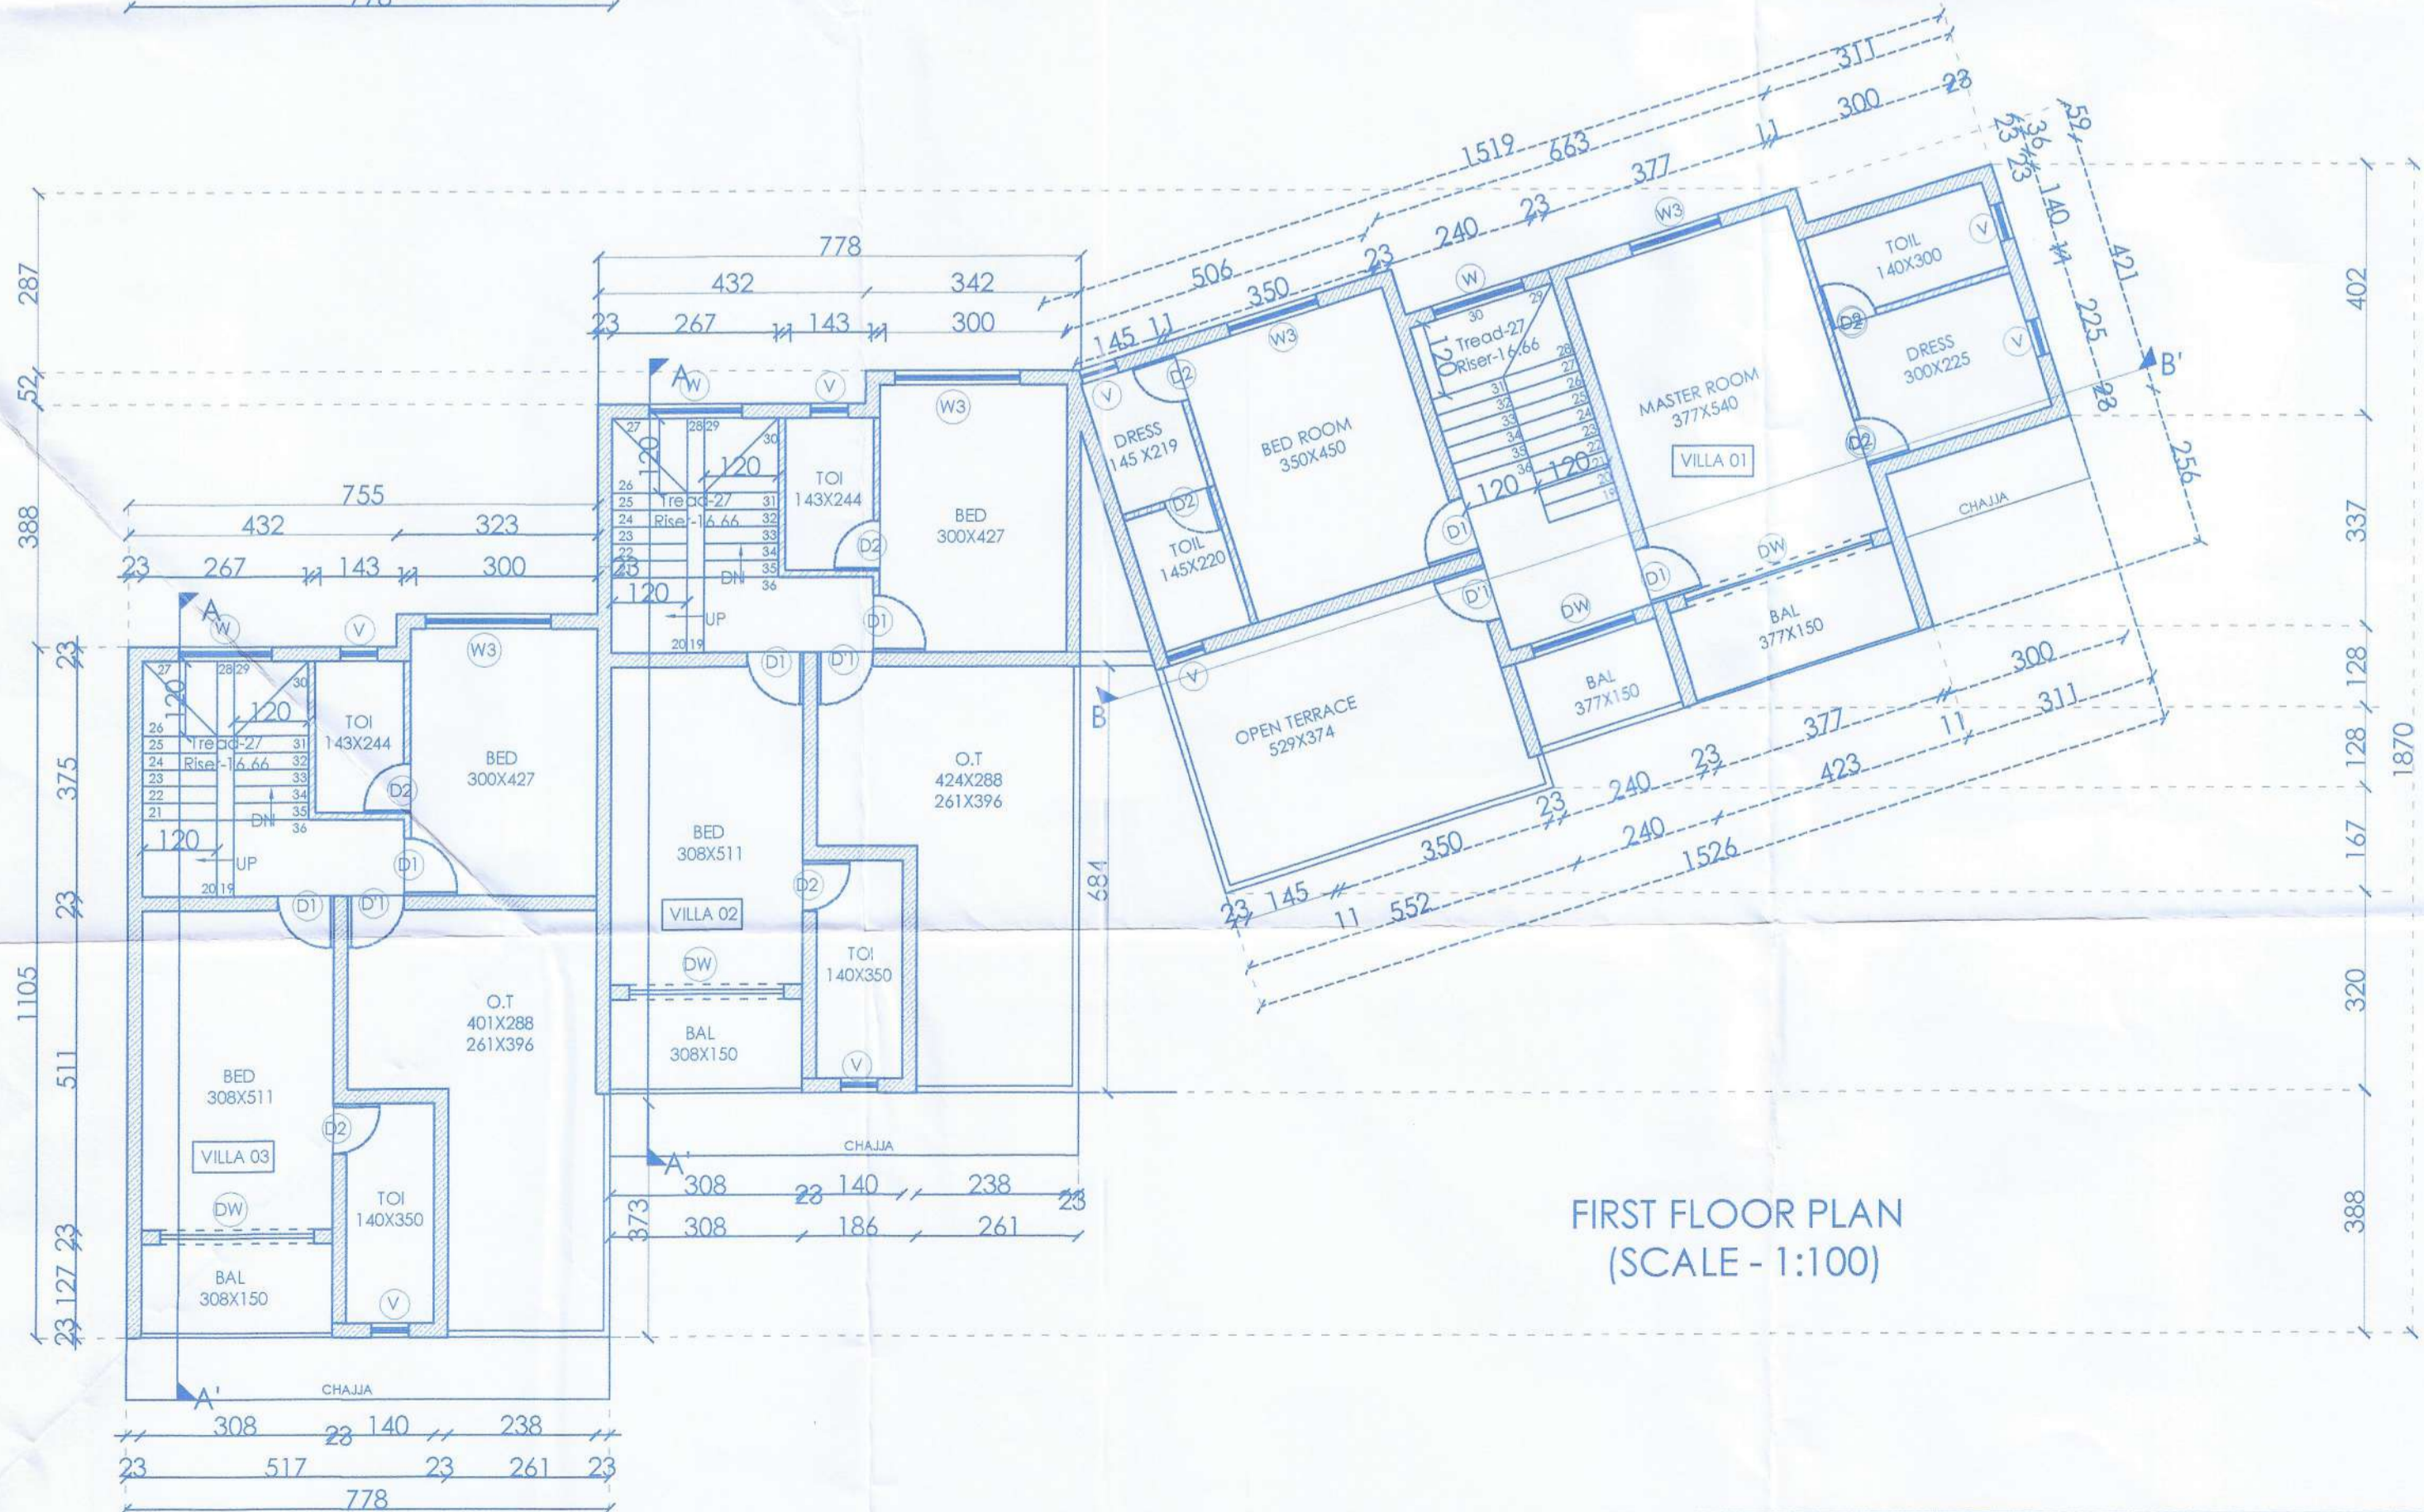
FIRST FLOOR PLAN
(SCALE - 1:100)

VILLA 01
MASTER ROOM
377X540
TOIL
140X300
DRESS
300X225
BED ROOM
350X450
DRESS
145 X219
TOIL
145X220
OPEN TERRACE
529X374
BAL
377X150
BAL
377X150
CHAJJA
Tread-27
Riser-16.66

VILLA 02
BED
300X427
TOI
143X244
BED
308X511
O.T
424X288
261X396
TOI
140X350
BAL
308X150
CHAJJA
Tread-27
Riser-16.66

VILLA 03
BED
300X427
TOI
143X244
BED
308X511
O.T
401X288
261X396
TOI
140X350
BAL
308X150
CHAJJA
Tread-27
Riser-16.66

778
432 342
23 267 143 300
755
432 323
23 267 143 300
308 23 140 238
23 517 23 261 23
778
308 23 140 238 23
308 186 261
373
684
287
52
388
23
375
23
1105
511
23 127 23
402
337
128
128
167
320
388
1870
1519 663
311
300 23
377
11
506 350 23 240 23
145 11
59
36 23 23
140
421
225
256
28
300
311
377 11
423
240 23
240
23
350
1526
23 145
11 552
W W3 V D1 D2 DW A A' B B'